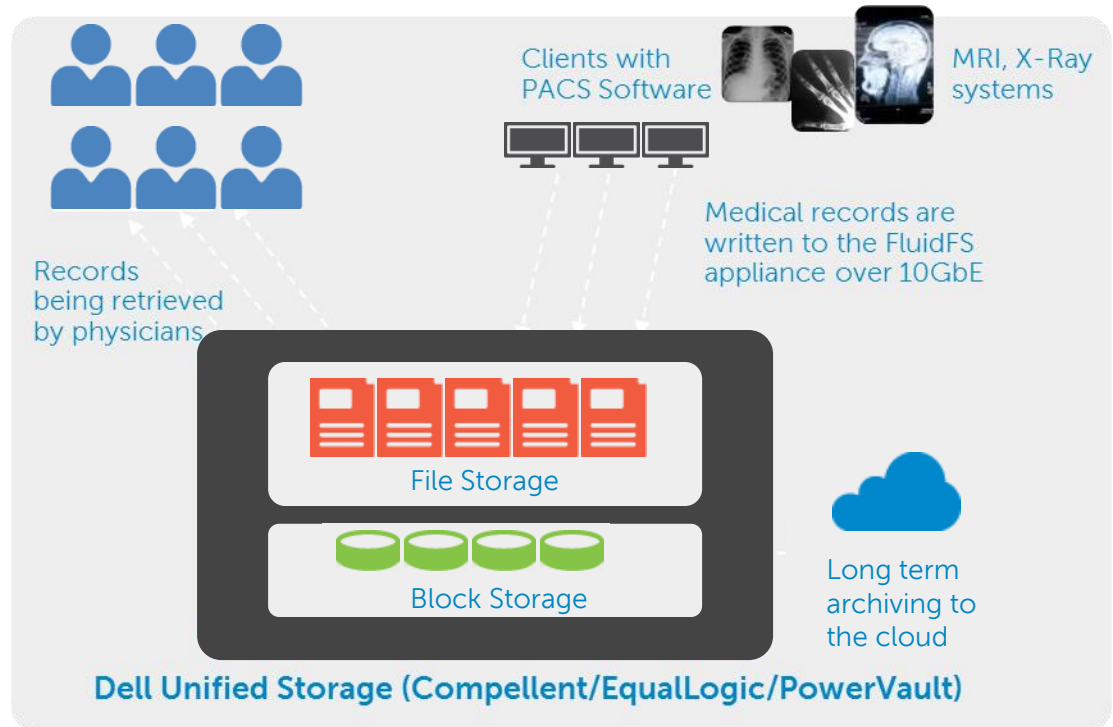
Clients with PACS Software

MRI, X-Ray systems

Medical records are written to the FluidFS appliance over 10GbE

Records being retrieved by physicians

File Storage

Block Storage

Long term archiving to the cloud

Dell Unified Storage (Compellent/EqualLogic/PowerVault)